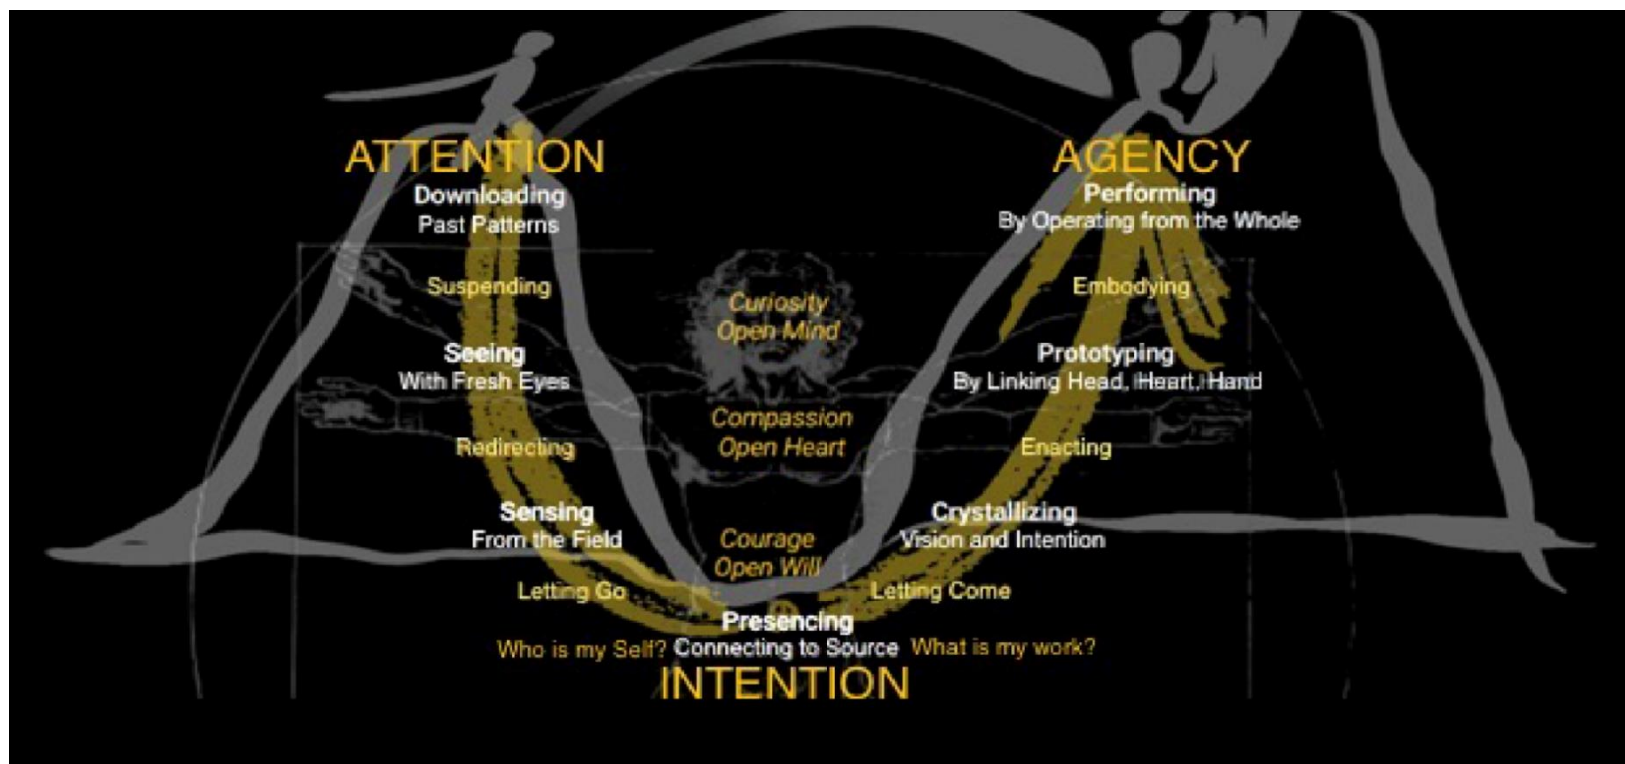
ATTENTION
Downloading
Past Patterns

AGENCY
Performing
By Operating from the Whole

Suspending

Curiosity
Open Mind

Embodying

Seeing
With Fresh Eyes

Prototyping
By Linking Head, Heart, Hand

Compassion
Open Heart

Redirecting

Enacting

Sensing
From the Field

Crystallizing
Vision and Intention

Courage
Open Will

Letting Go

Letting Come

Presencing
Who is my Self? Connecting to Source What is my work?
INTENTION